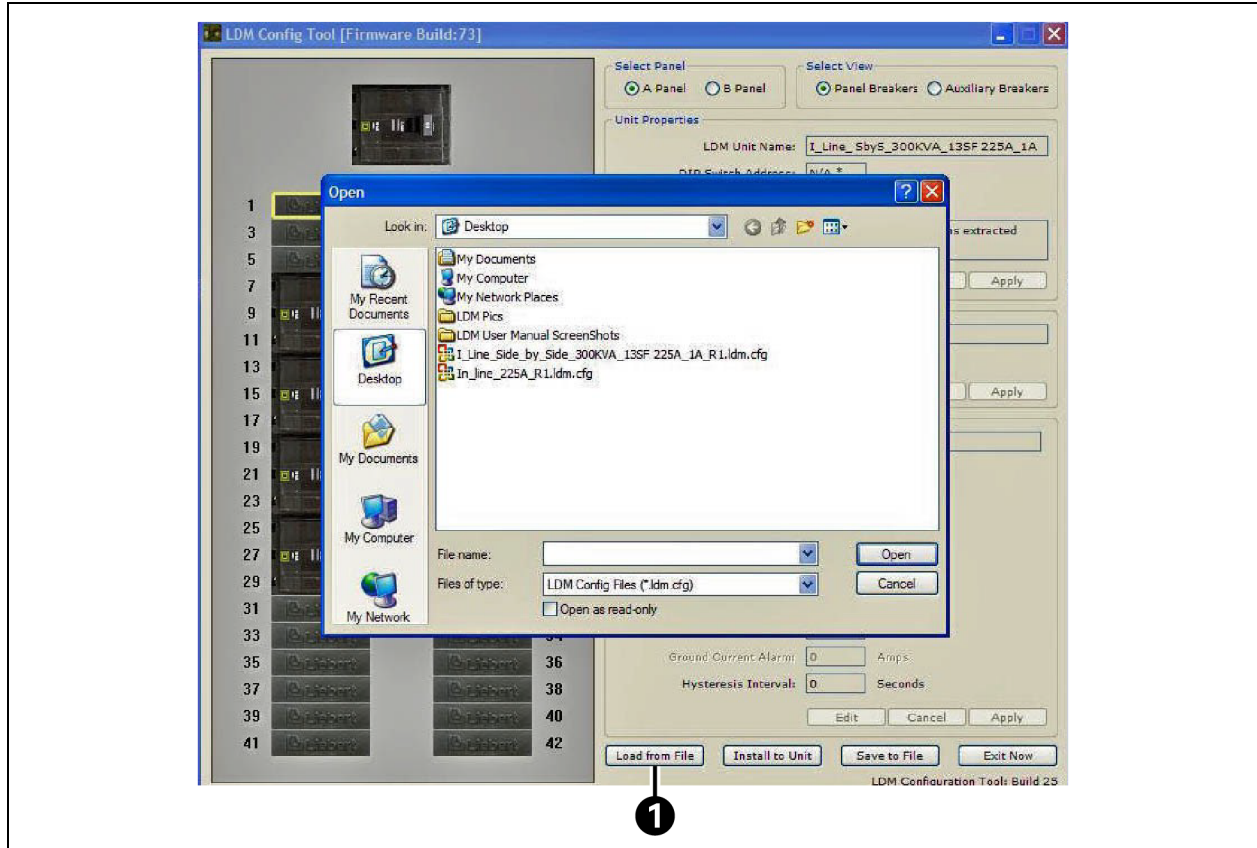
LDM Config Tool [Firmware Build:73]

Select Panel
A Panel B Panel

Select View
Panel Breakers Auxiliary Breakers

Unit Properties
LDM Unit Name: I_Line_ SbyS_300KVA_13SF 225A_1A
DIP Switch Address: N/A *

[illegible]s extracted

Apply

Apply

1
3
5
7
9
11
13
15
17
19
21
23
25
27
29
31
33
35
37
39
41

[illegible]4
36
38
40
42

Open

Look in: Desktop

My Recent Documents
Desktop
My Documents
My Computer
My Network

My Documents
My Computer
My Network Places
LDM Pics
LDM User Manual ScreenShots
I_Line_Side_by_Side_300KVA_13SF 225A_1A_R1.ldm.cfg
In_line_225A_R1.ldm.cfg

File name:
Files of type: LDM Config Files (*.ldm.cfg)
Open as read-only
Open
Cancel

Ground Current Alarm: 0 Amps
Hysteresis Interval: 0 Seconds

Edit Cancel Apply

Load from File Install to Unit Save to File Exit Now

LDM Configuration Tool: Build 25

1